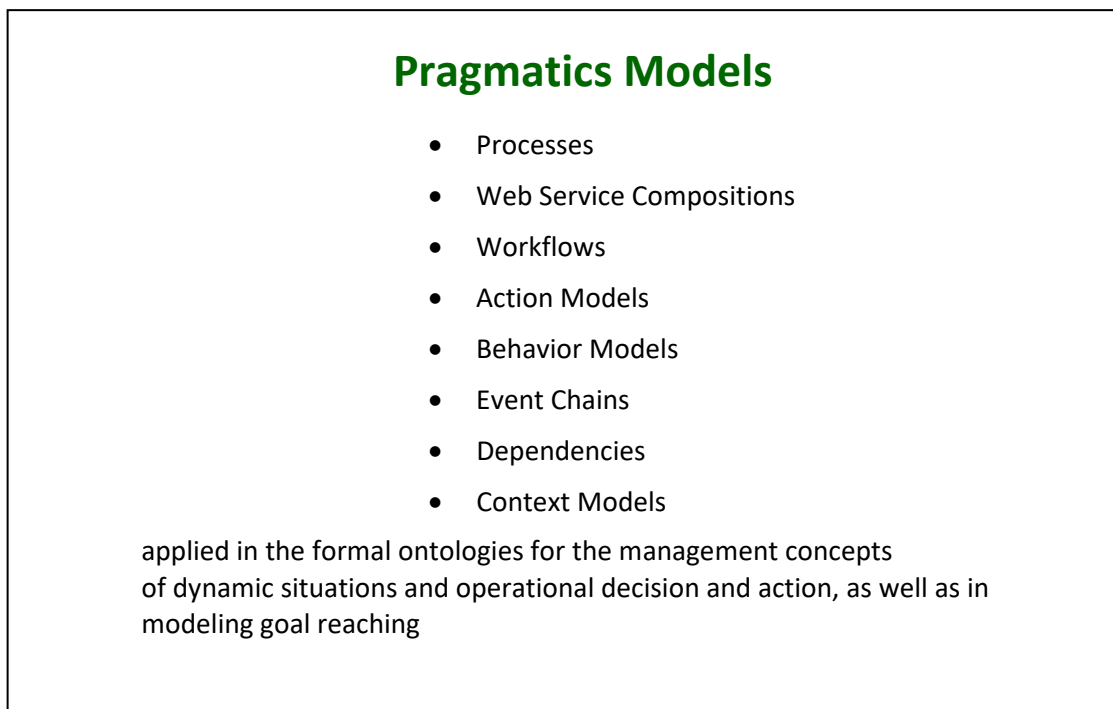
Pragmatics Models

- Processes
- Web Service Compositions
- Workflows
- Action Models
- Behavior Models
- Event Chains
- Dependencies
- Context Models

applied in the formal ontologies for the management concepts of dynamic situations and operational decision and action, as well as in modeling goal reaching